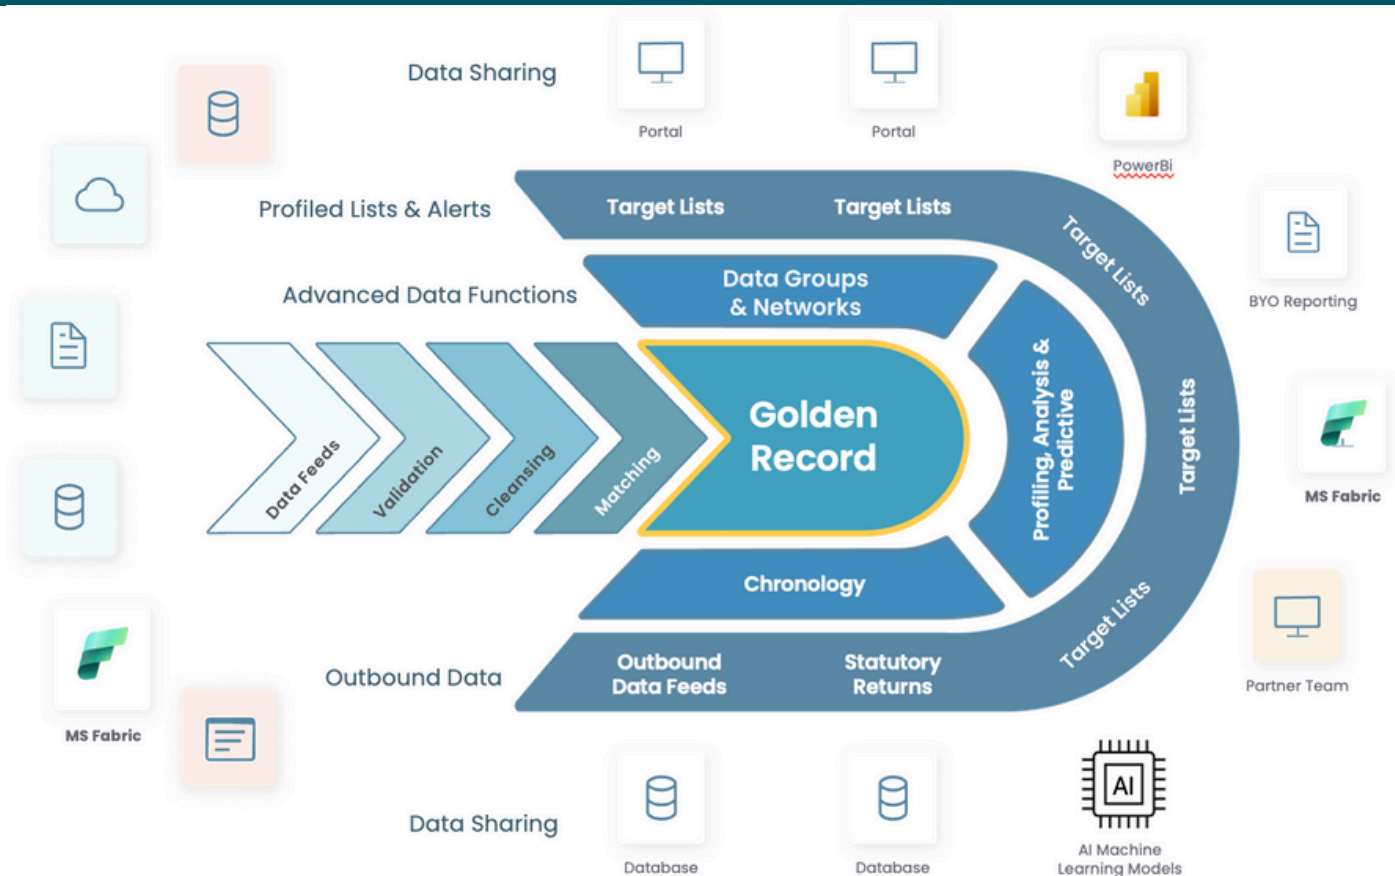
Data Sharing

Portal

Portal

PowerBi

Profiled Lists & Alerts

Target Lists

Target Lists

Target Lists

BYO Reporting

Advanced Data Functions

Data Groups & Networks

Data Feeds

Validation

Cleansing

Matching

Golden Record

Profiling, Analysis & Predictive

Target Lists

MS Fabric

Chronology

Target Lists

Partner Team

MS Fabric

Outbound Data

Outbound Data Feeds

Statutory Returns

Data Sharing

Database

Database

AI

AI Machine Learning Models